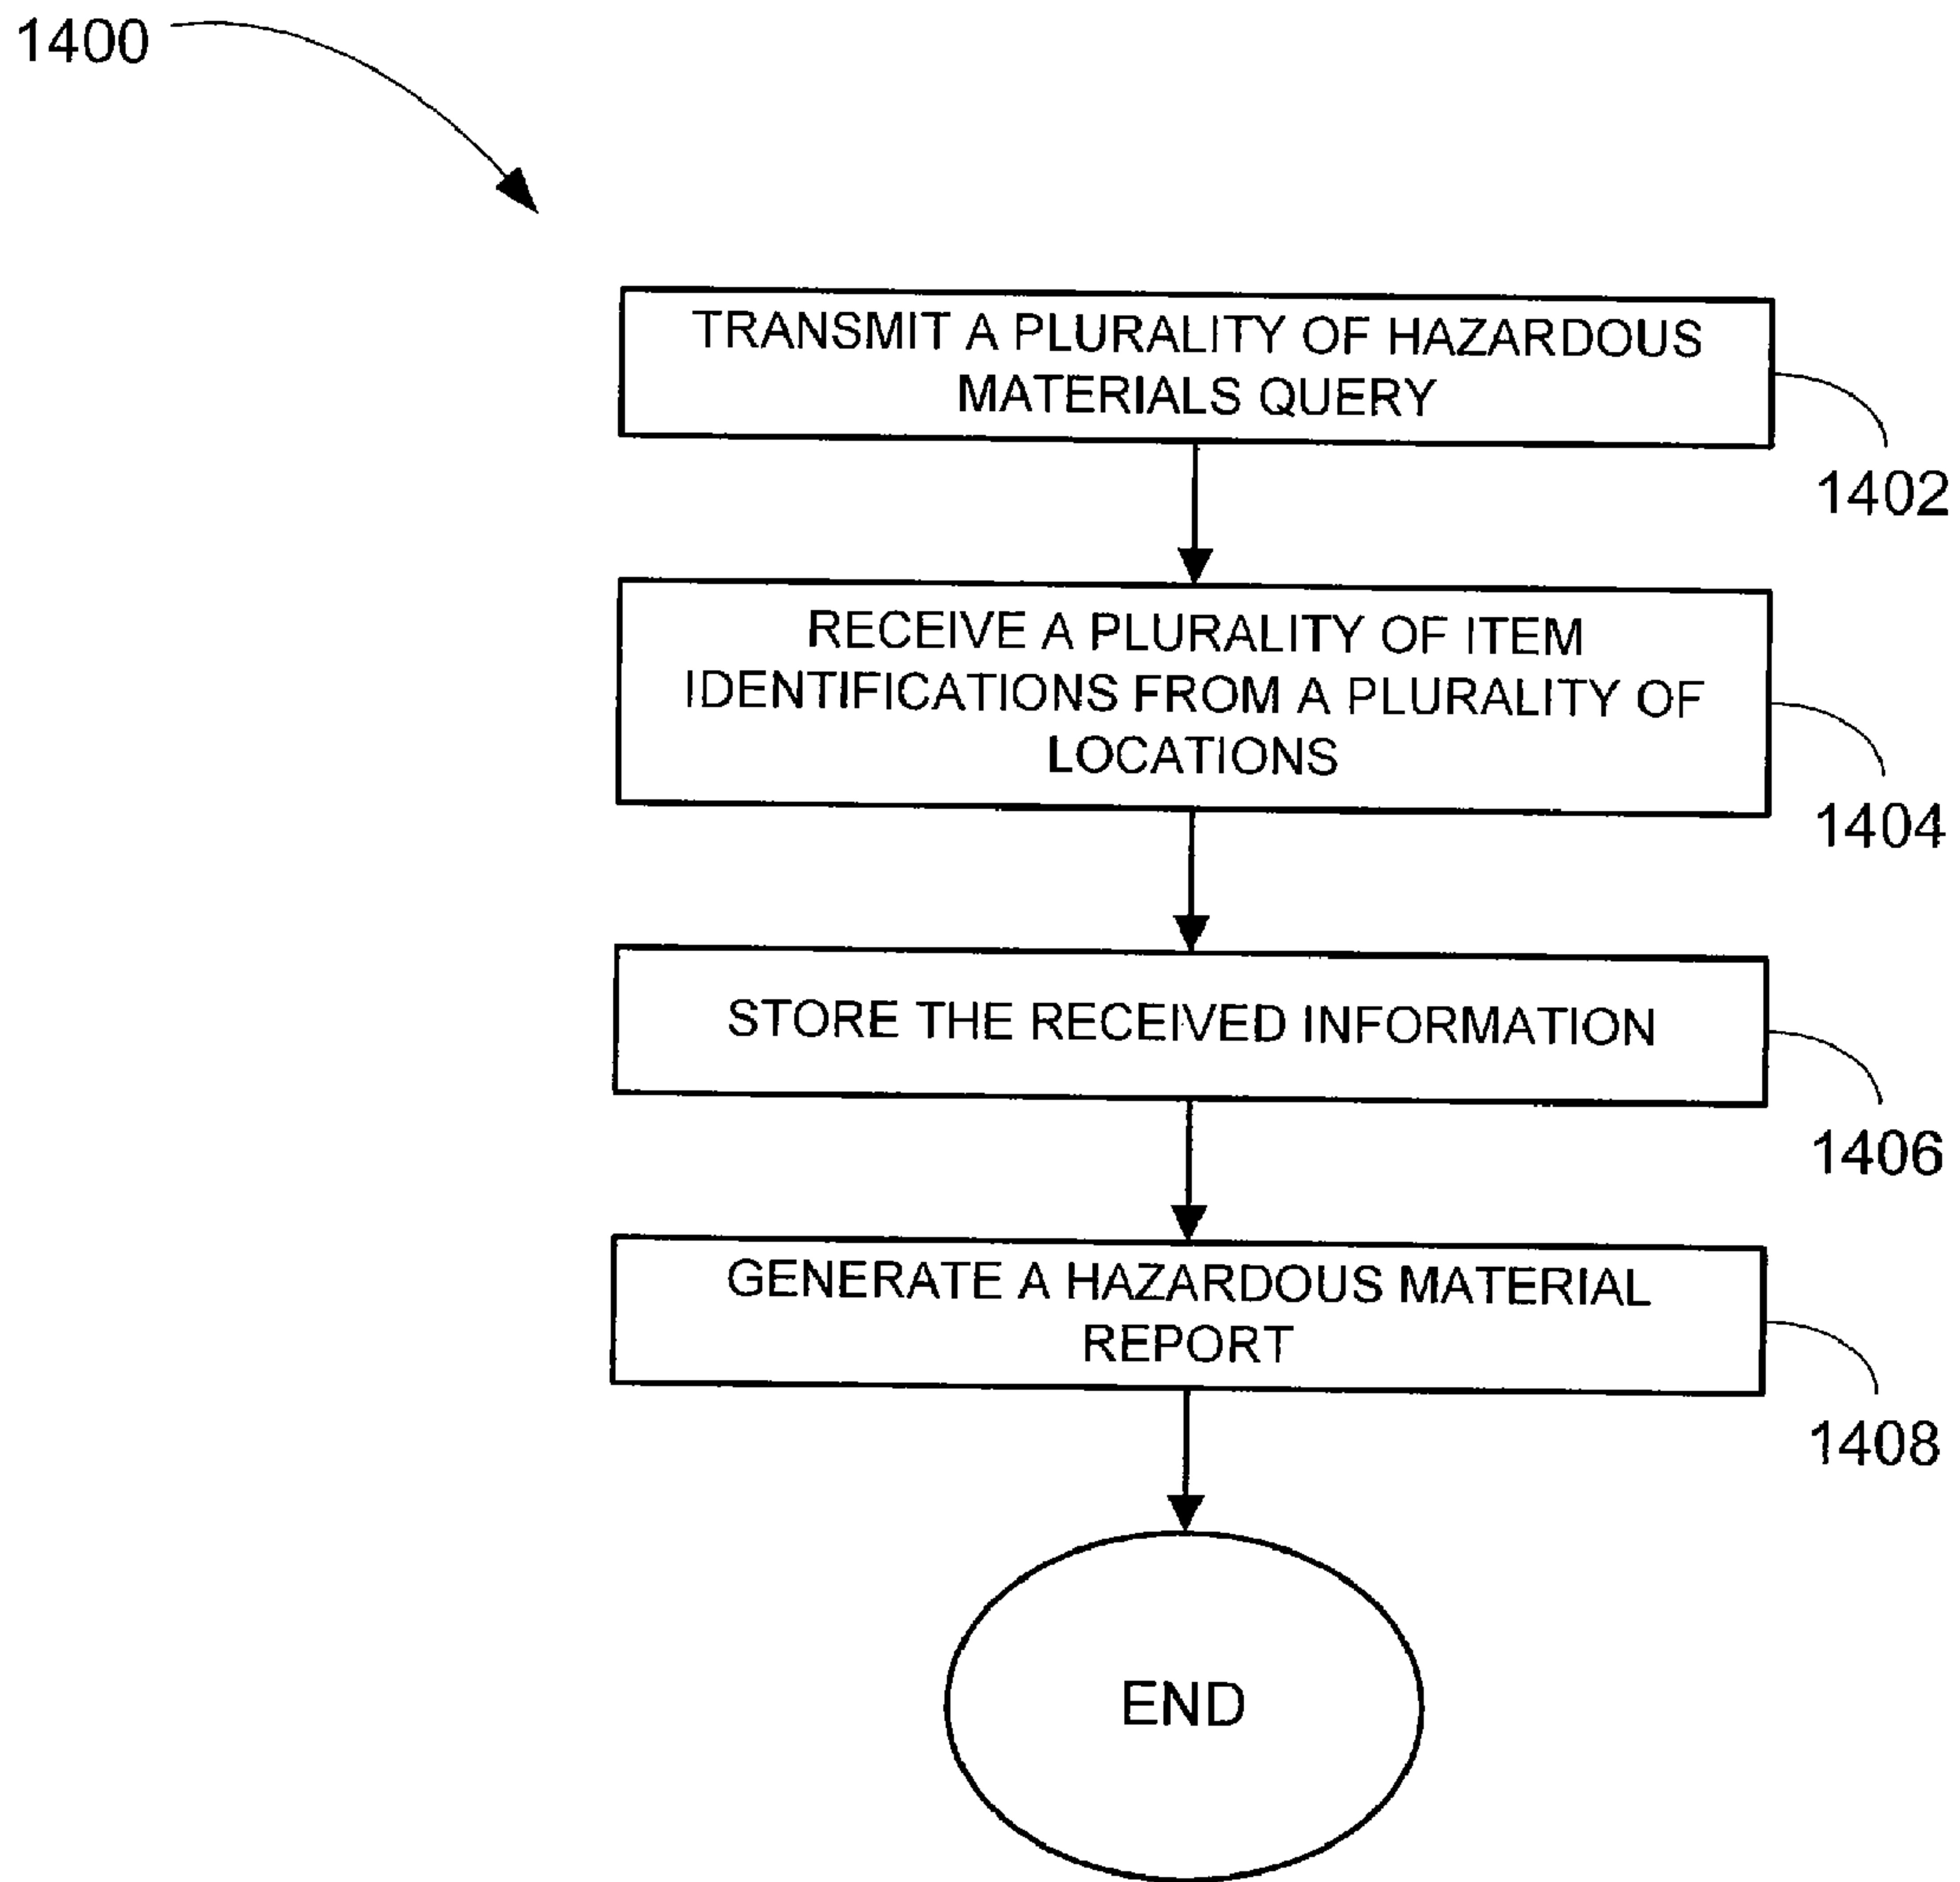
1400

TRANSMIT A PLURALITY OF HAZARDOUS MATERIALS QUERY

1402

RECEIVE A PLURALITY OF ITEM IDENTIFICATIONS FROM A PLURALITY OF LOCATIONS

1404

STORE THE RECEIVED INFORMATION

1406

GENERATE A HAZARDOUS MATERIAL REPORT

1408

END